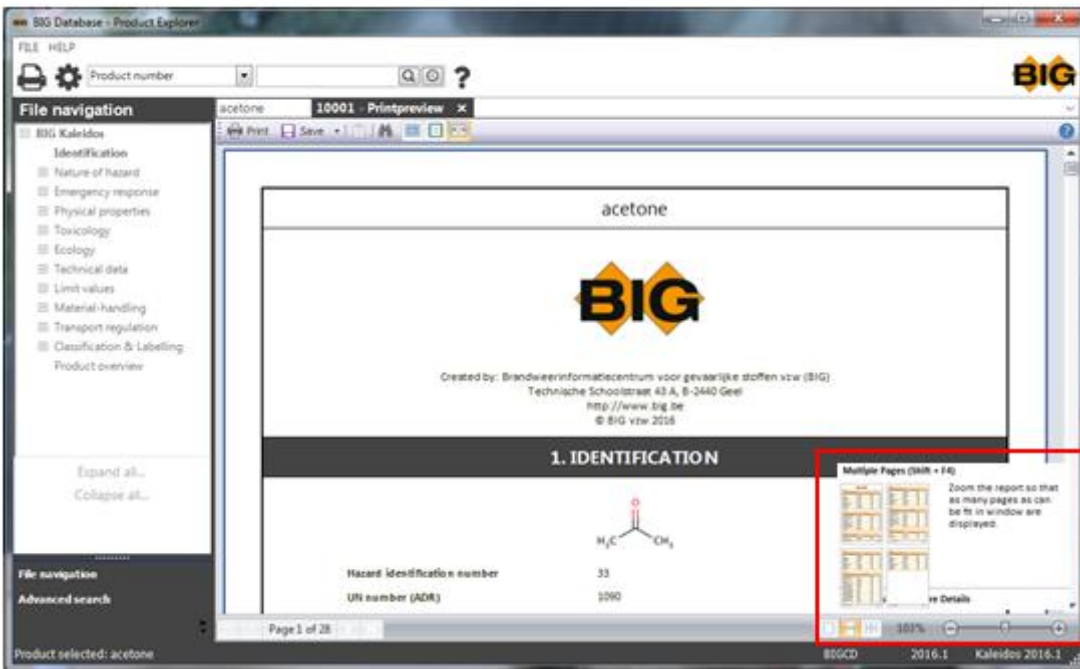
BIG Database - Product Explorer

FILE HELP

Product number

BIG

File navigation

BIG Kaleidos
Identification
Nature of hazard
Emergency response
Physical properties
Toxicology
Ecology
Technical data
Limit values
Material-handling
Transport regulation
Classification & Labelling
Product overview

Expand all...
Collapse all...

File navigation
Advanced search

acetone

10001 - Printpreview ×

Print Save

acetone

BIG

Created by: Brandweerinformatiecentrum voor gevaarlijke stoffen vzw (BIG)
Technische Schoolstraat 43 A, B-2440 Geel
http://www.big.be
© BIG vzw 2016

1. IDENTIFICATION

O

$H_3C$ $CH_3$

Hazard identification number 33

UN number (ADR) 1090

Multiple Pages (Shift + F4)

Zoom the report so that as many pages as can be fit in window are displayed.

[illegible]re Details

Page 1 of 28

103%

Product selected: acetone

BIGCD 2016.1 Kaleidos 2016.1